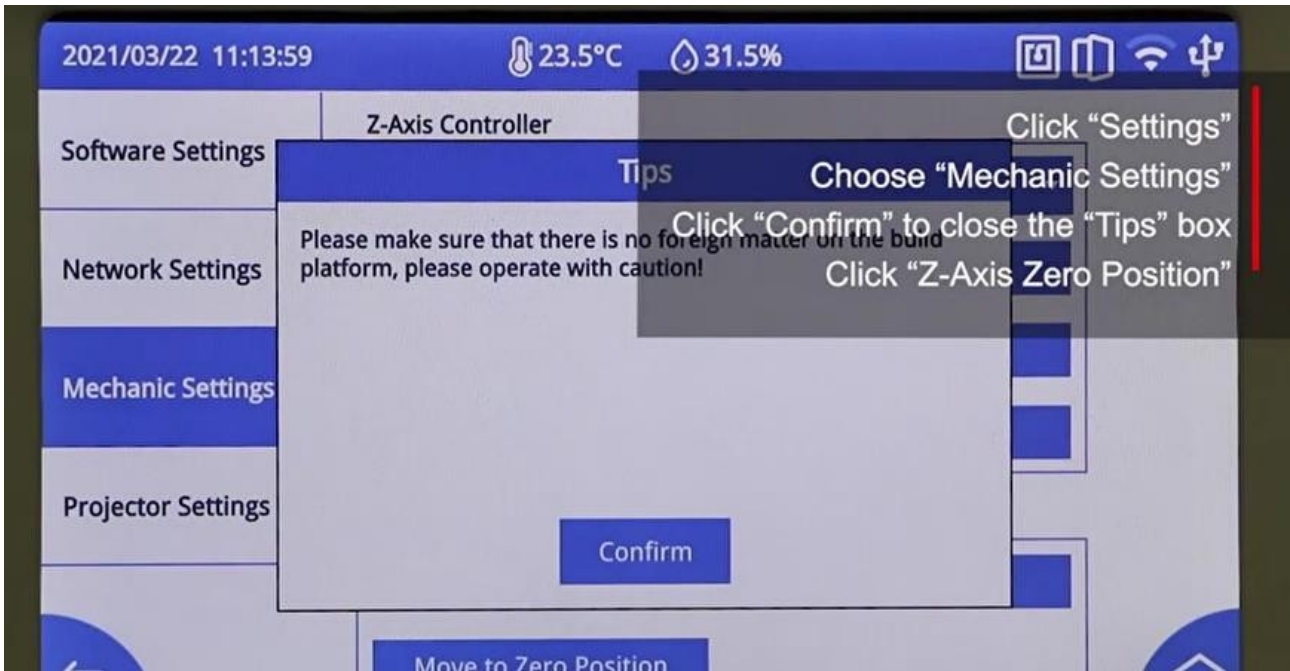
2021/03/22 11:13:59 23.5°C 31.5%

Software Settings

Network Settings

Mechanic Settings

Projector Settings

Z-Axis Controller

Tips

Please make sure that there is no foreign matter on the build platform, please operate with caution!

Confirm

Move to Zero Position

Click “Settings”
Choose “Mechanic Settings”
Click “Confirm” to close the “Tips” box
Click “Z-Axis Zero Position”